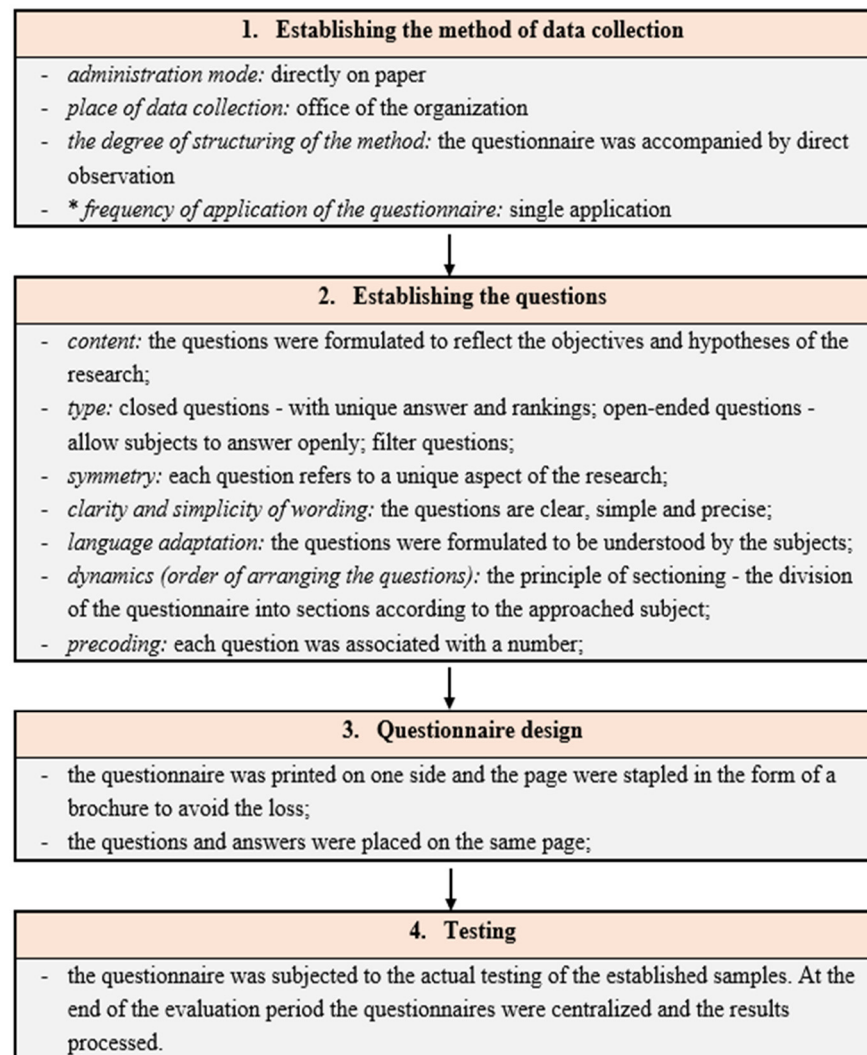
1. Establishing the method of data collection

- administration mode: directly on paper
- place of data collection: office of the organization
- the degree of structuring of the method: the questionnaire was accompanied by direct observation
- * frequency of application of the questionnaire: single application

2. Establishing the questions

- content: the questions were formulated to reflect the objectives and hypotheses of the research;
- type: closed questions - with unique answer and rankings; open-ended questions - allow subjects to answer openly; filter questions;
- symmetry: each question refers to a unique aspect of the research;
- clarity and simplicity of wording: the questions are clear, simple and precise;
- language adaptation: the questions were formulated to be understood by the subjects;
- dynamics (order of arranging the questions): the principle of sectioning - the division of the questionnaire into sections according to the approached subject;
- precoding: each question was associated with a number;

3. Questionnaire design

- the questionnaire was printed on one side and the page were stapled in the form of a brochure to avoid the loss;
- the questions and answers were placed on the same page;

4. Testing

- the questionnaire was subjected to the actual testing of the established samples. At the end of the evaluation period the questionnaires were centralized and the results processed.